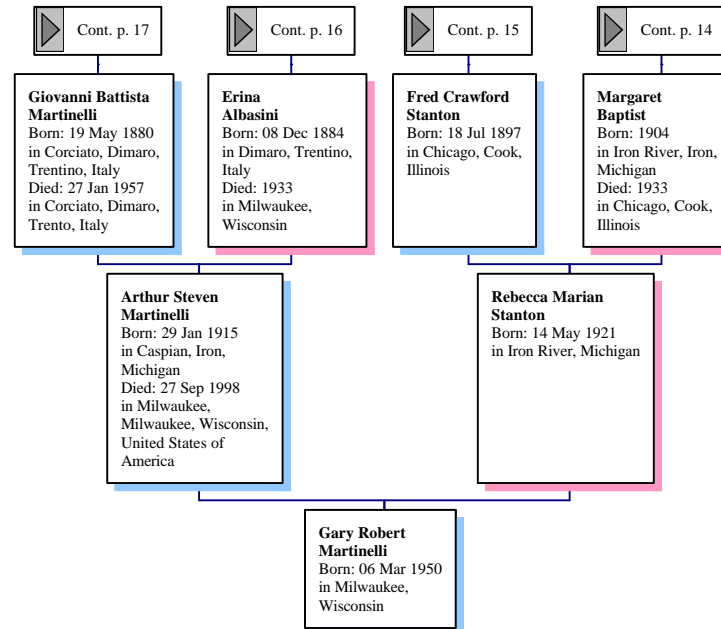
Cont. p. 17

Cont. p. 16

Cont. p. 15

Cont. p. 14

**Giovanni Battista Martinelli**
Born: 19 May 1880
in Corciato, Dimaro, Trentino, Italy
Died: 27 Jan 1957
in Corciato, Dimaro, Trento, Italy

**Erina Albasini**
Born: 08 Dec 1884
in Dimaro, Trentino, Italy
Died: 1933
in Milwaukee, Wisconsin

**Fred Crawford Stanton**
Born: 18 Jul 1897
in Chicago, Cook, Illinois

**Margaret Baptist**
Born: 1904
in Iron River, Iron, Michigan
Died: 1933
in Chicago, Cook, Illinois

**Arthur Steven Martinelli**
Born: 29 Jan 1915
in Caspian, Iron, Michigan
Died: 27 Sep 1998
in Milwaukee, Milwaukee, Wisconsin, United States of America

**Rebecca Marian Stanton**
Born: 14 May 1921
in Iron River, Michigan

**Gary Robert Martinelli**
Born: 06 Mar 1950
in Milwaukee, Wisconsin